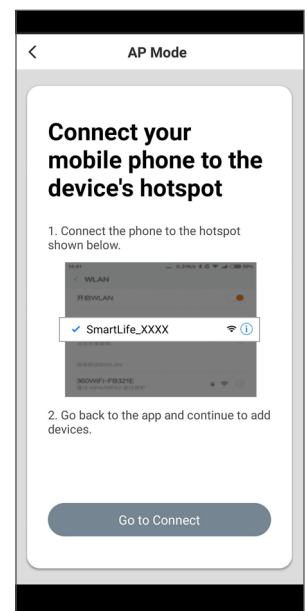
AP Mode

Connect your mobile phone to the device's hotspot

1. Connect the phone to the hotspot shown below.

< WLAN

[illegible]WLAN

✓ SmartLife_XXXX

360WiFi-FB321E

2. Go back to the app and continue to add devices.

Go to Connect